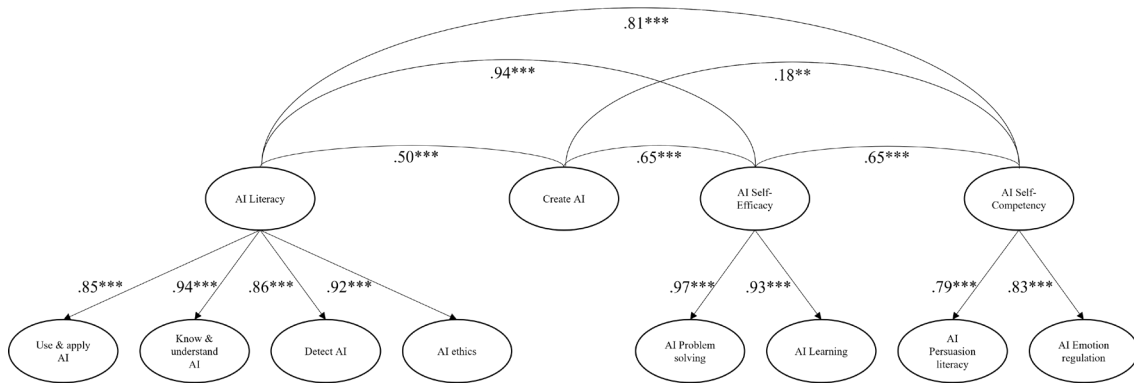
.81***

.94***

.18**

.50***

.65***

.65***

AI Literacy

Create AI

AI Self-Efficacy

AI Self-Competency

.85***

.94***

.86***

.92***

.97***

.93***

.79***

.83***

Use & apply AI

Know & understand AI

Detect AI

AI ethics

AI Problem solving

AI Learning

AI Persuasion literacy

AI Emotion regulation